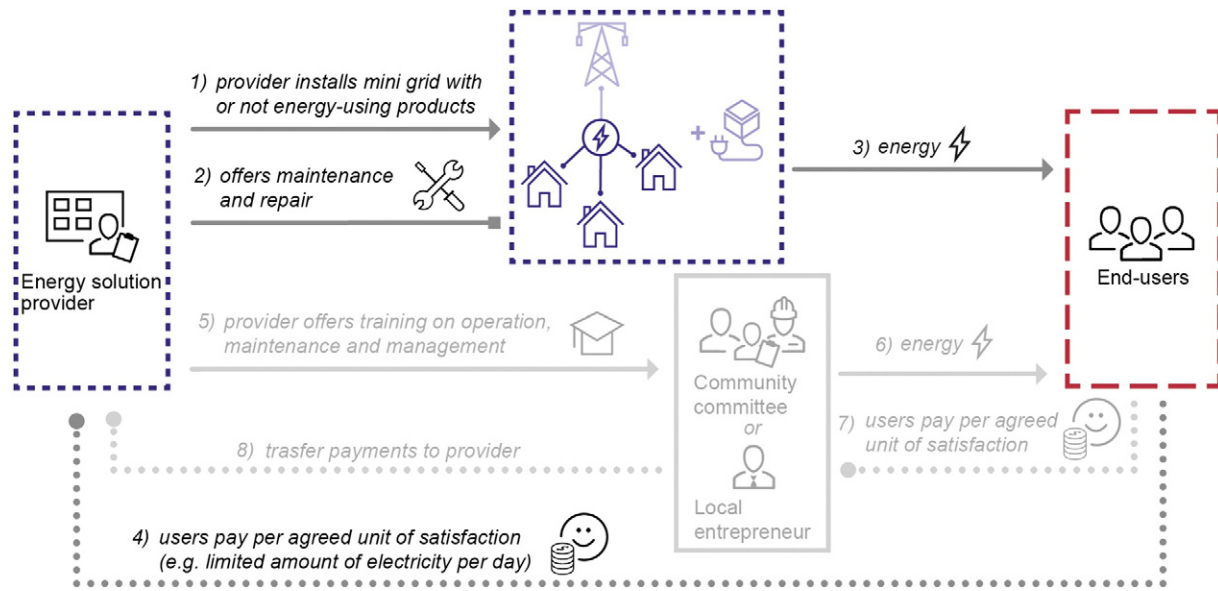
1) provider installs mini grid with or not energy-using products

2) offers maintenance and repair

3) energy

Energy solution provider

End-users

5) provider offers training on operation, maintenance and management

6) energy

Community committee
or
Local entrepreneur

7) users pay per agreed unit of satisfaction

8) trasfer payments to provider

4) users pay per agreed unit of satisfaction (e.g. limited amount of electricity per day)